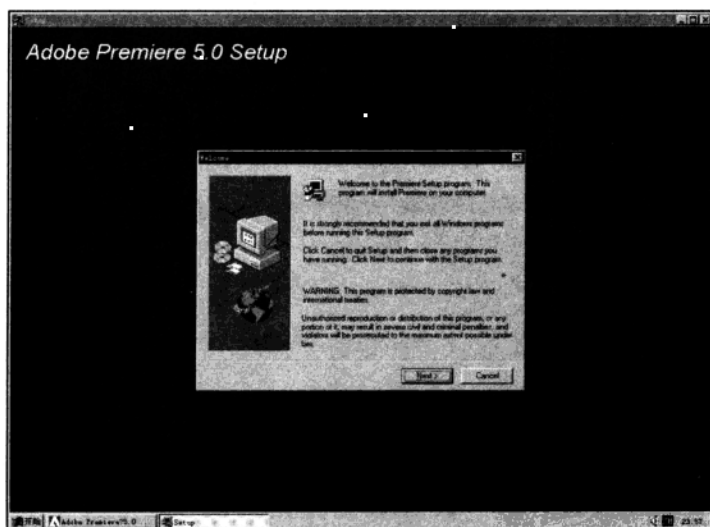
Setup

Adobe Premiere 5.0 Setup

Welcome

Welcome to the Premiere Setup program. This program will install Premiere on your computer.

It is strongly recommended that you exit all Windows programs before running this Setup program.

Click Cancel to quit Setup and then close any programs you have running. Click Next to continue with the Setup program.

WARNING: This program is protected by copyright law and international treaties.

Unauthorized reproduction or distribution of this program, or any portion of it, may result in severe civil and criminal penalties, and violators will be prosecuted to the maximum extent possible under law.

Next >

Cancel

开始

Adobe Premiere 5.0

Setup

23:17